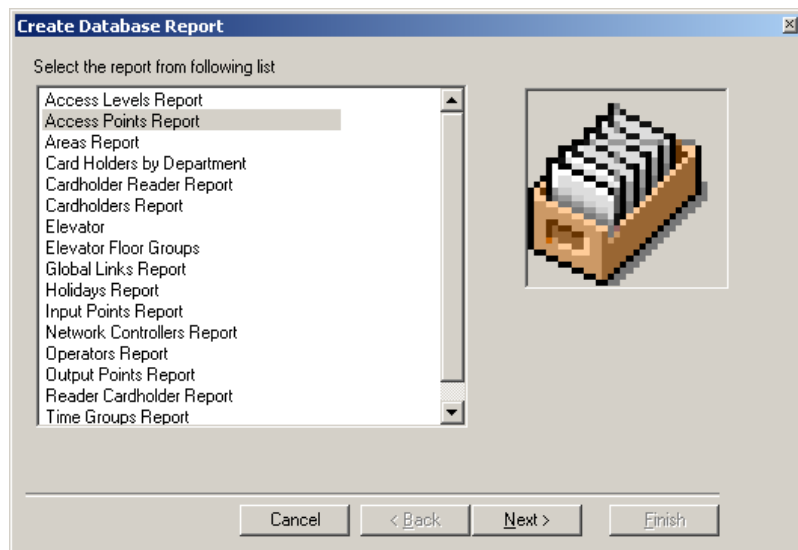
Create Database Report

Select the report from following list

Access Levels Report
Access Points Report
Areas Report
Card Holders by Department
Cardholder Reader Report
Cardholders Report
Elevator
Elevator Floor Groups
Global Links Report
Holidays Report
Input Points Report
Network Controllers Report
Operators Report
Output Points Report
Reader Cardholder Report
Time Groups Report

Cancel
< Back
Next >
Finish